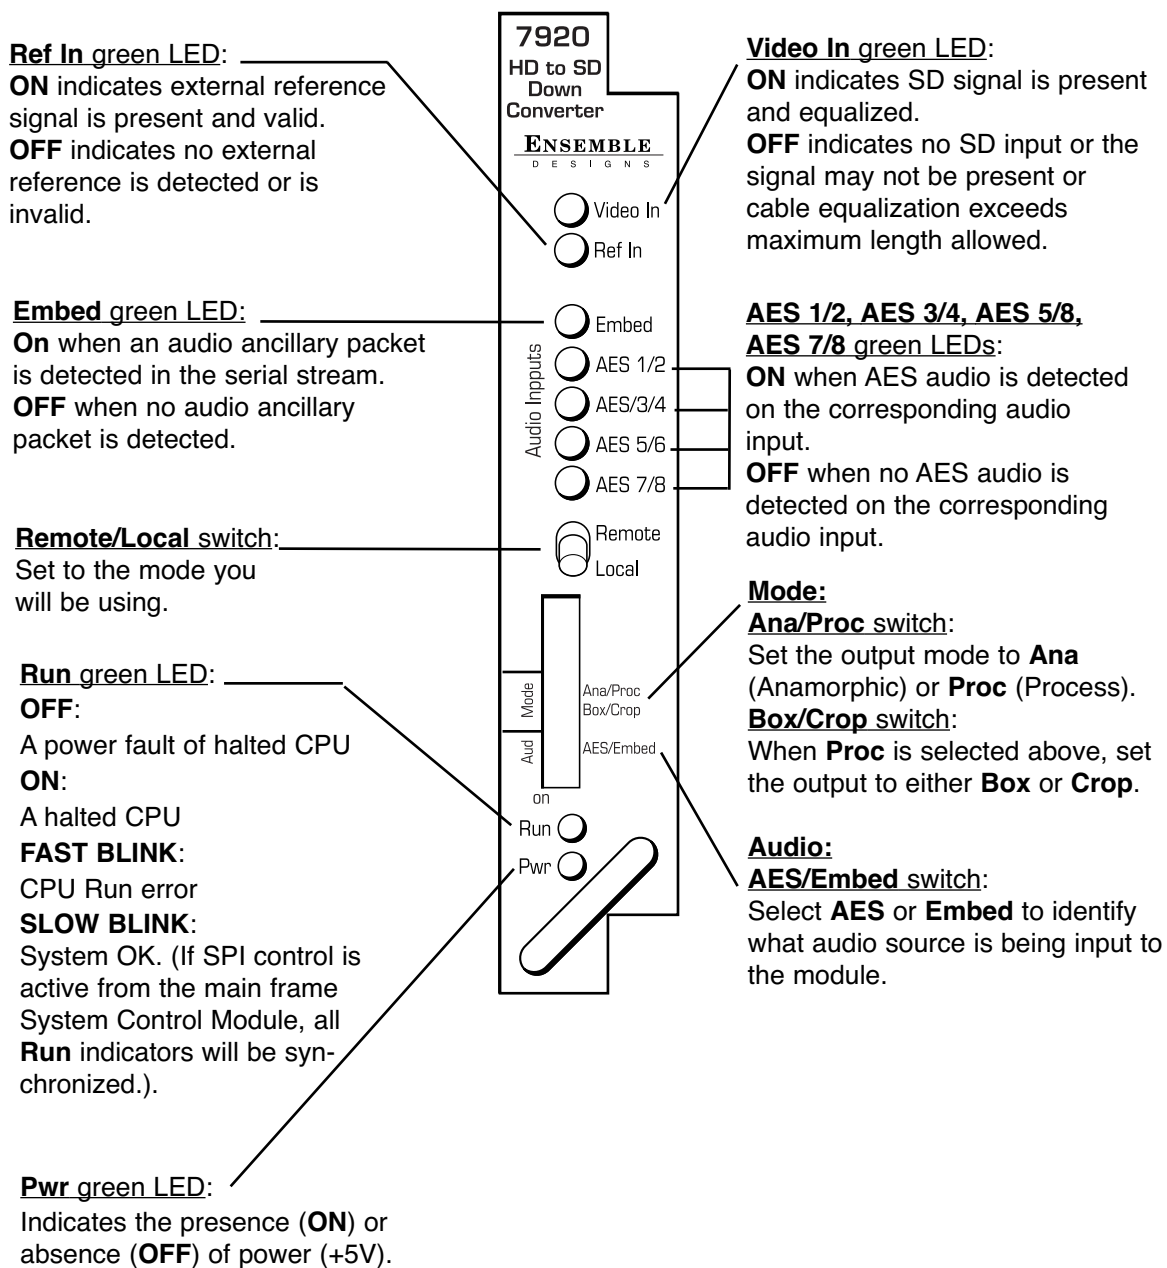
Ref In green LED:
ON indicates external reference signal is present and valid.
OFF indicates no external reference is detected or is invalid.

7920
HD to SD
Down
Converter
ENSEMBLE
DESIGNS

Video In green LED:
ON indicates SD signal is present and equalized.
OFF indicates no SD input or the signal may not be present or cable equalization exceeds maximum length allowed.

Video In
Ref In

Embed green LED:
On when an audio ancillary packet is detected in the serial stream.
OFF when no audio ancillary packet is detected.

Embed
Audio Inpputs
AES 1/2
AES/3/4
AES 5/6
AES 7/8

AES 1/2, AES 3/4, AES 5/8, AES 7/8 green LEDs:
ON when AES audio is detected on the corresponding audio input.
OFF when no AES audio is detected on the corresponding audio input.

Remote/Local switch:
Set to the mode you will be using.

Remote
Local

Mode:
Ana/Proc switch:
Set the output mode to Ana (Anamorphic) or Proc (Process).
Box/Crop switch:
When Proc is selected above, set the output to either Box or Crop.

Mode
Aud
Ana/Proc
Box/Crop
AES/Embed
on

Run green LED:
OFF:
A power fault of halted CPU
ON:
A halted CPU
FAST BLINK:
CPU Run error
SLOW BLINK:
System OK. (If SPI control is active from the main frame System Control Module, all Run indicators will be synchronized.).

Run
Pwr

Audio:
AES/Embed switch:
Select AES or Embed to identify what audio source is being input to the module.

Pwr green LED:
Indicates the presence (ON) or absence (OFF) of power (+5V).